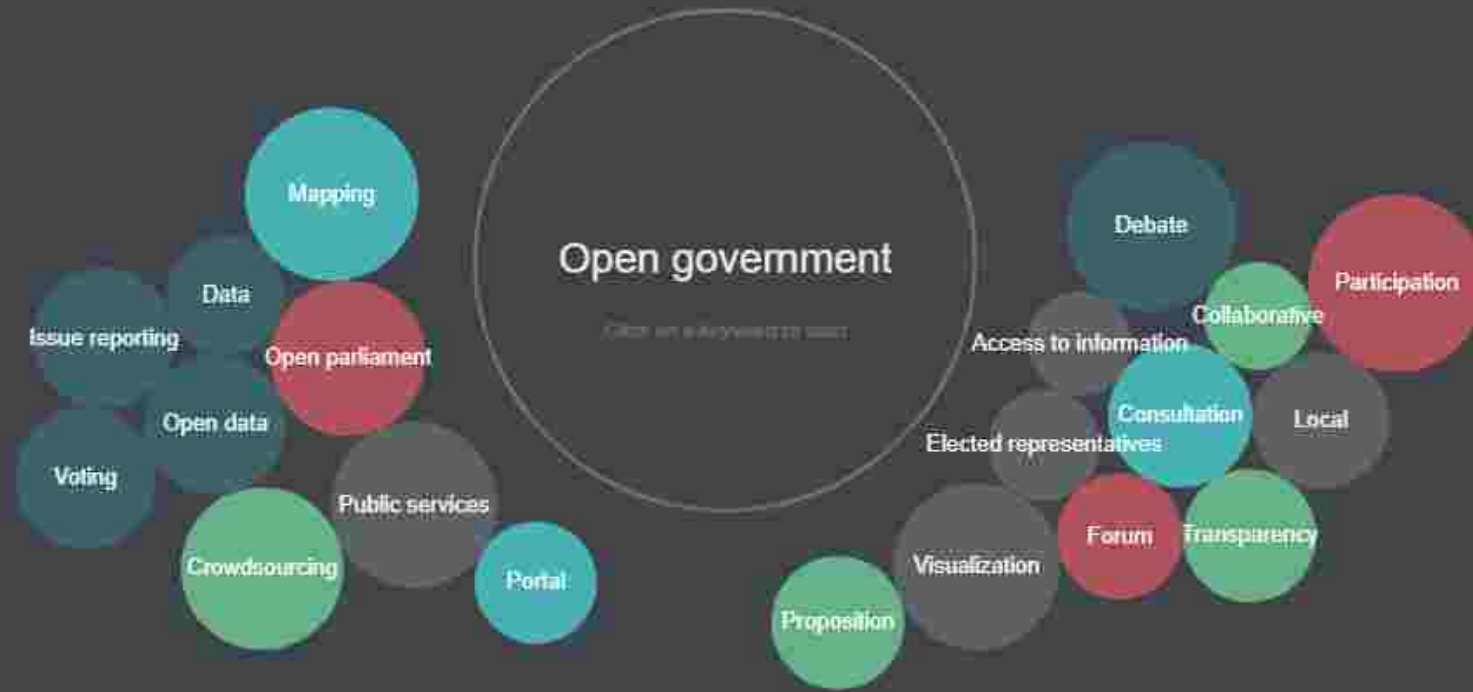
Mapping

Data

Issue reporting

Open parliament

Open data

Voting

Public services

Crowdsourcing

Portal

Open government

Click on a keyword to start

Debate

Participation

Collaborative

Access to information

Consultation

Local

Elected representatives

Forum

Transparency

Visualization

Proposition